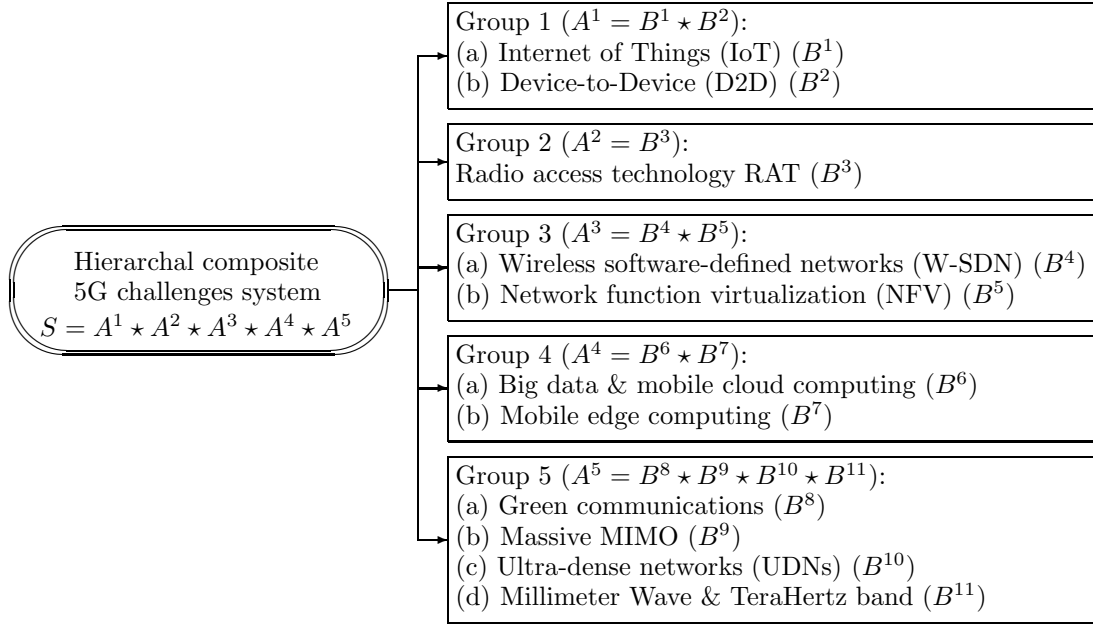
Hierarchal composite 5G challenges system $S = A^1 \star A^2 \star A^3 \star A^4 \star A^5$

Group 1 ($A^1 = B^1 \star B^2$):
(a) Internet of Things (IoT) ($B^1$)
(b) Device-to-Device (D2D) ($B^2$)

Group 2 ($A^2 = B^3$):
Radio access technology RAT ($B^3$)

Group 3 ($A^3 = B^4 \star B^5$):
(a) Wireless software-defined networks (W-SDN) ($B^4$)
(b) Network function virtualization (NFV) ($B^5$)

Group 4 ($A^4 = B^6 \star B^7$):
(a) Big data & mobile cloud computing ($B^6$)
(b) Mobile edge computing ($B^7$)

Group 5 ($A^5 = B^8 \star B^9 \star B^{10} \star B^{11}$):
(a) Green communications ($B^8$)
(b) Massive MIMO ($B^9$)
(c) Ultra-dense networks (UDNs) ($B^{10}$)
(d) Millimeter Wave & TeraHertz band ($B^{11}$)